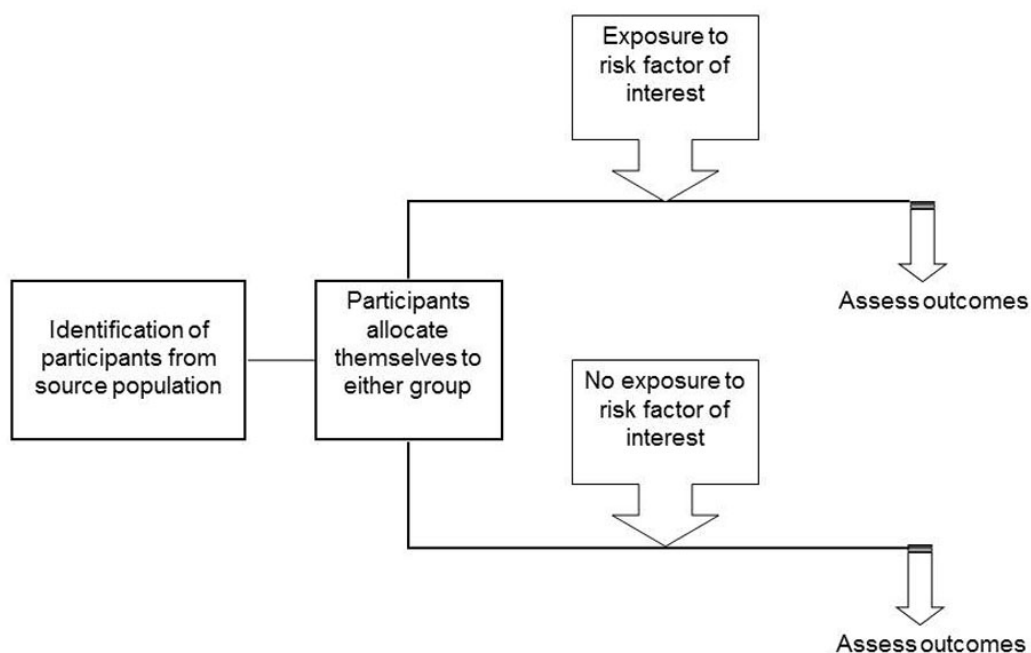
Exposure to risk factor of interest

Identification of participants from source population

Participants allocate themselves to either group

Assess outcomes

No exposure to risk factor of interest

Assess outcomes